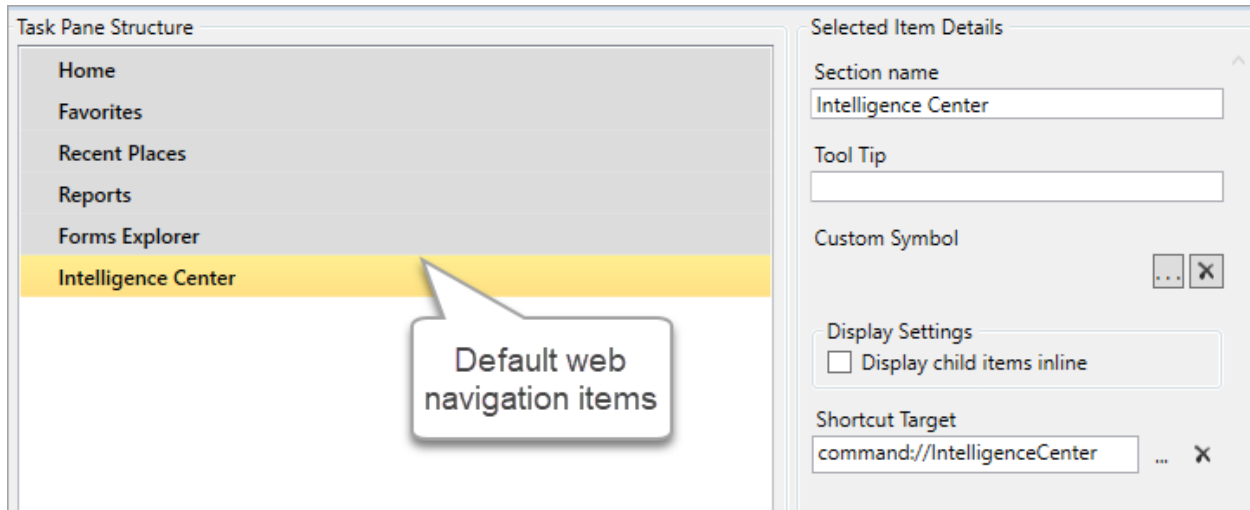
Task Pane Structure

Home
Favorites
Recent Places
Reports
Forms Explorer
Intelligence Center

Default web navigation items

Selected Item Details

Section name
Intelligence Center

Tool Tip

Custom Symbol
... X

Display Settings
Display child items inline

Shortcut Target
command://IntelligenceCenter ... X